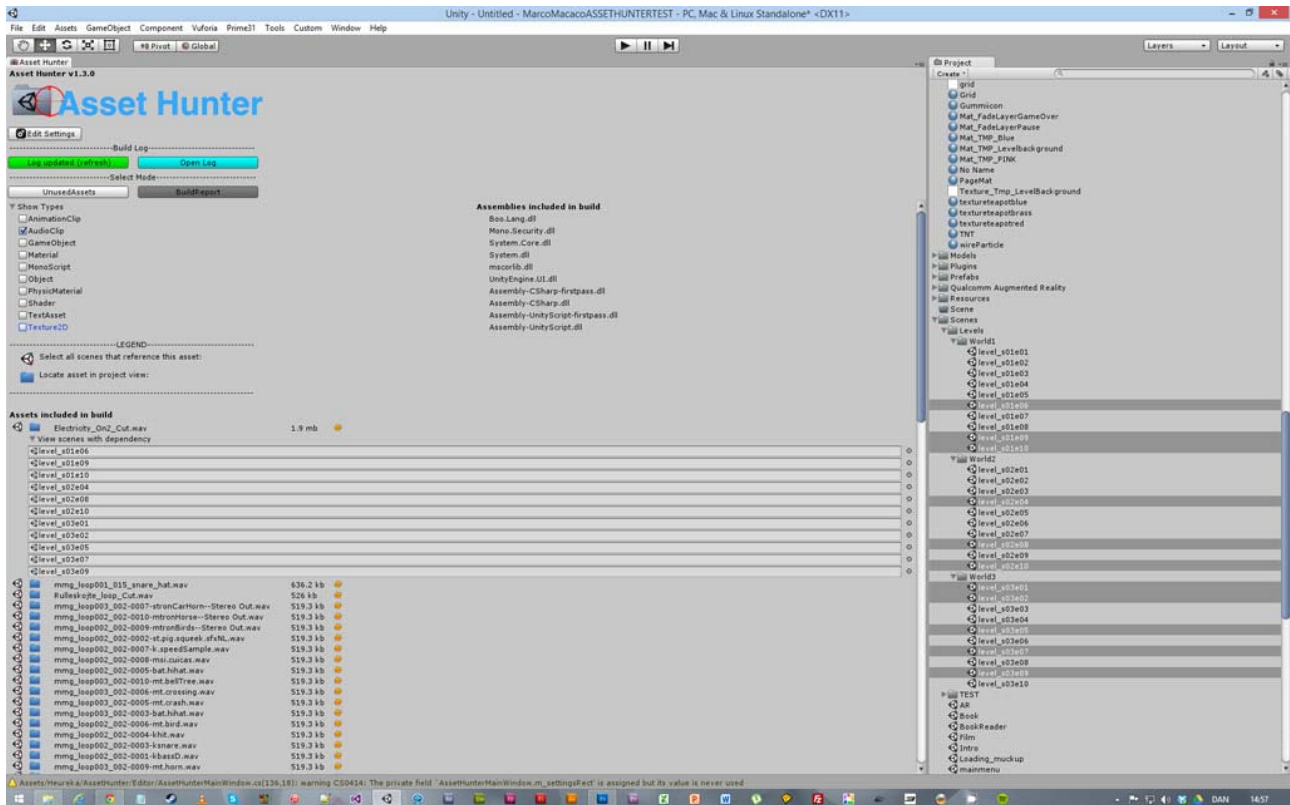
Unity - Untitled - MarcoMacacoASSETHUNTERTEST - PC, Mac & Linux Standalone* <DX11>

File Edit Assets GameObject Component Vuforia Prime31 Tools Custom Window Help

Pivot Global

Layers Layout

Asset Hunter
Asset Hunter v1.3.0

Asset Hunter

Edit Settings

---------------Build Log---------------
Log updated (refresh) Open Log
---------------Select Mode---------------
UnusedAssets BuildReport

Show Types
AnimationClip
AudioClip
GameObject
Material
MonoScript
Object
PhysicMaterial
Shader
TextAsset
Texture2D

---------------LEGEND---------------
Select all scenes that reference this asset:
Locate asset in project view:

Assemblies included in build
Boo.Lang.dll
Mono.Security.dll
System.Core.dll
System.dll
mscorlib.dll
UnityEngine.UI.dll
Assembly-CSharp-firstpass.dll
Assembly-CSharp.dll
Assembly-UnityScript-firstpass.dll
Assembly-UnityScript.dll

Assets included in build
Electricity_On2_Cut.wav 1.9 mb
View scenes with dependency
level_s01e06
level_s01e09
level_s01e10
level_s02e04
level_s02e08
level_s02e10
level_s03e01
level_s03e02
level_s03e05
level_s03e07
level_s03e09

| | |
|---|---|
| mmg_loop001_015_snare_hat.wav | 636.2 kb |
| Rulleskojte_loop_Cut.wav | 526 kb |
| mmg_loop002_002-0007-stronCarHorn--Stereo Out.wav | 519.3 kb |
| mmg_loop002_002-0010-mtronHorse--Stereo Out.wav | 519.3 kb |
| mmg_loop002_002-0009-mtronBirds--Stereo Out.wav | 519.3 kb |
| mmg_loop002_002-st.pig.squeek.sfxNL.wav | 519.3 kb |
| mmg_loop002_002-0007-k.speedSample.wav | 519.3 kb |
| mmg_loop002_002-0008-msi.cuicas.wav | 519.3 kb |
| mmg_loop002_002-0005-bat.hihat.wav | 519.3 kb |
| mmg_loop002_002-0010-mt.bellTree.wav | 519.3 kb |
| mmg_loop003_002-0006-mt.crossing.wav | 519.3 kb |
| mmg_loop003_002-0005-mt.crash.wav | 519.3 kb |
| mmg_loop003_002-bat.hihat.wav | 519.3 kb |
| mmg_loop002_002-0006-mt.bird.wav | 519.3 kb |
| mmg_loop002_002-0004-khit.wav | 519.3 kb |
| mmg_loop002_002-0003-ksnare.wav | 519.3 kb |
| mmg_loop002_002-0001-kbassD.wav | 519.3 kb |
| mmg_loop003_002-0009-mt.horn.wav | 519.3 kb |

Project
Create
grid
Grid
Gummiicon
Mat_FadeLayerGameOver
Mat_FadeLayerPause
Mat_TMP_Blue
Mat_TMP_Levelbackground
Mat_TMP_PINK
No Name
PageMat
Texture_Tmp_LevelBackground
textureteapotblue
textureteapotbrass
textureteapotred
TNT
wireParticle
Models
Plugins
Prefabs
Qualcomm Augmented Reality
Resources
Scene
Scenes
Levels
World1
level_s01e01
level_s01e02
level_s01e03
level_s01e04
level_s01e05
level_s01e06
level_s01e07
level_s01e08
level_s01e09
level_s01e10
World2
level_s02e01
level_s02e02
level_s02e03
level_s02e04
level_s02e05
level_s02e06
level_s02e07
level_s02e08
level_s02e09
level_s02e10
World3
level_s03e01
level_s03e02
level_s03e03
level_s03e04
level_s03e05
level_s03e06
level_s03e07
level_s03e08
level_s03e09
level_s03e10
TEST
AR
Book
BookReader
Film
Intro
Loading_muckup
mainmenu

Assets/Heureka/AssetHunter/Editor/AssetHunterMainWindow.cs(136,18): warning CS0414: The private field `AssetHunterMainWindow.m_settingsRect' is assigned but its value is never used

DAN 14:57